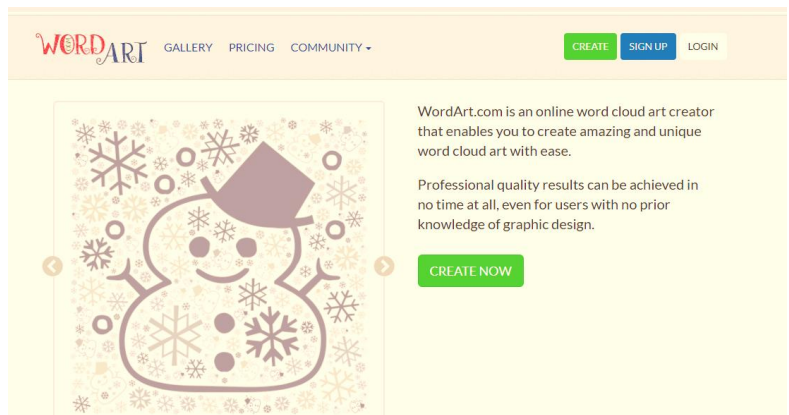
WORDART GALLERY PRICING COMMUNITY

CREATE SIGN UP LOGIN

WordArt.com is an online word cloud art creator that enables you to create amazing and unique word cloud art with ease.

Professional quality results can be achieved in no time at all, even for users with no prior knowledge of graphic design.

CREATE NOW